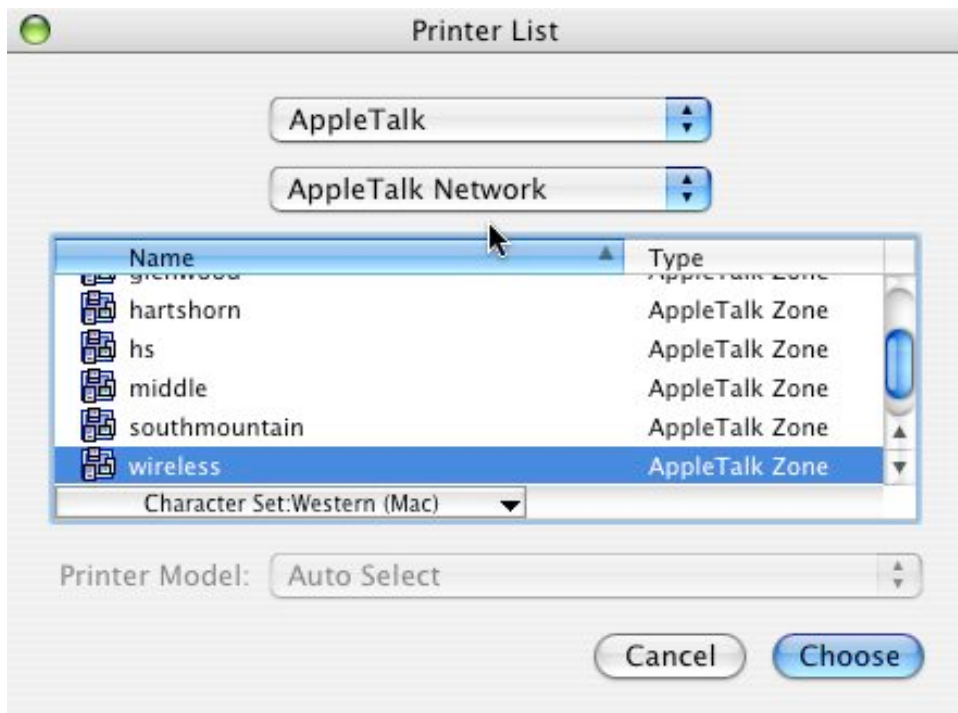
Printer List

AppleTalk

AppleTalk Network

| Name | Type |
|---|---|
| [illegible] | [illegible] |
| hartshorn | AppleTalk Zone |
| hs | AppleTalk Zone |
| middle | AppleTalk Zone |
| southmountain | AppleTalk Zone |
| wireless | AppleTalk Zone |

Character Set:Western (Mac)

Printer Model: Auto Select

Cancel Choose